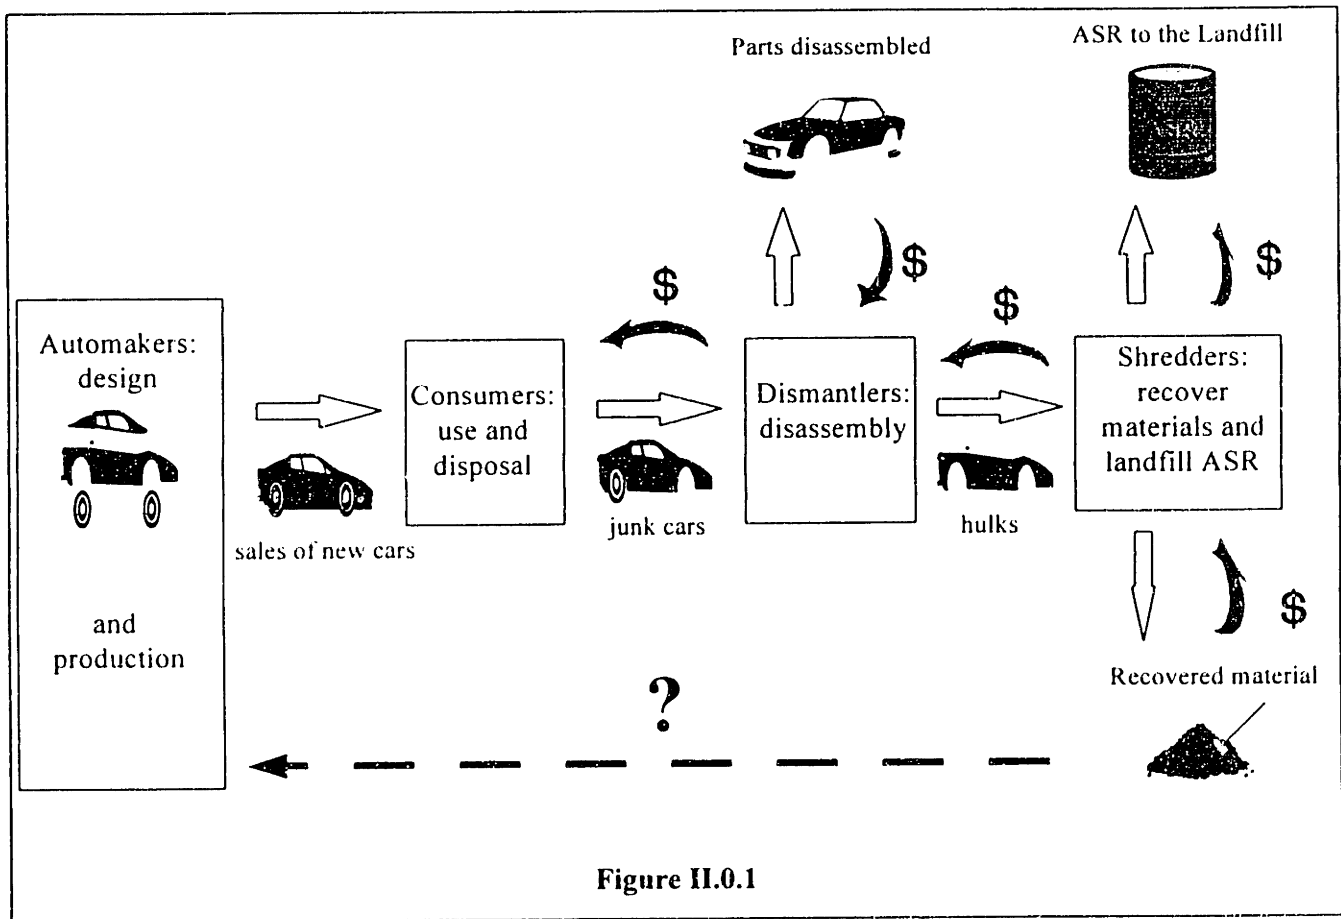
Parts disassembled

ASR to the Landfill

ASR

$

$

$

$

Automakers: design

and production

sales of new cars

Consumers: use and disposal

junk cars

Dismantlers: disassembly

hulks

Shredders: recover materials and landfill ASR

$

Recovered material

?

Figure II.0.1